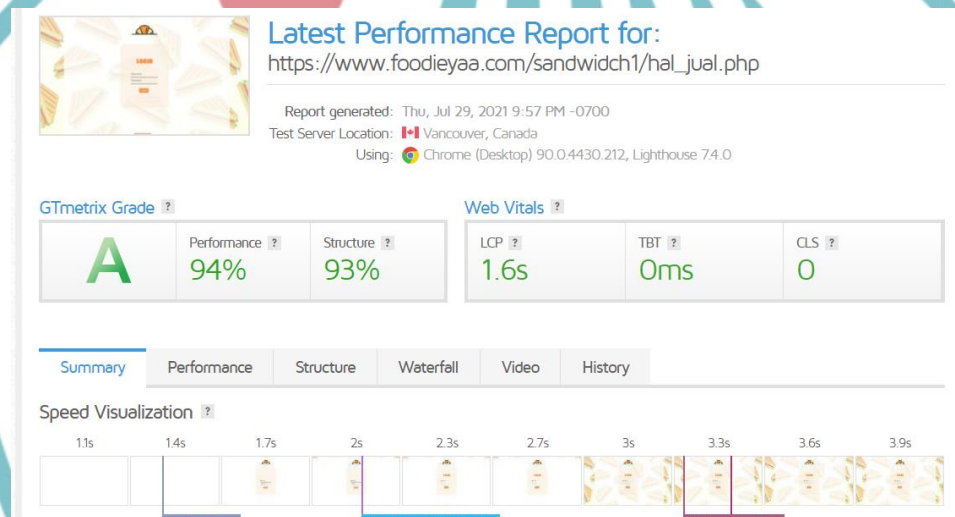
Latest Performance Report for:
https://www.foodieyaa.com/sandwidch1/hal_jual.php

Report generated: Thu, Jul 29, 2021 9:57 PM -0700
Test Server Location: Vancouver, Canada
Using: Chrome (Desktop) 90.0.4430.212, Lighthouse 7.4.0

GTmetrix Grade ?

A

Performance ? 94%

Structure ? 93%

Web Vitals ?

LCP ? 1.6s

TBT ? 0ms

CLS ? 0

Summary Performance Structure Waterfall Video History

Speed Visualization ?

1.1s 1.4s 1.7s 2s 2.3s 2.7s 3s 3.3s 3.6s 3.9s